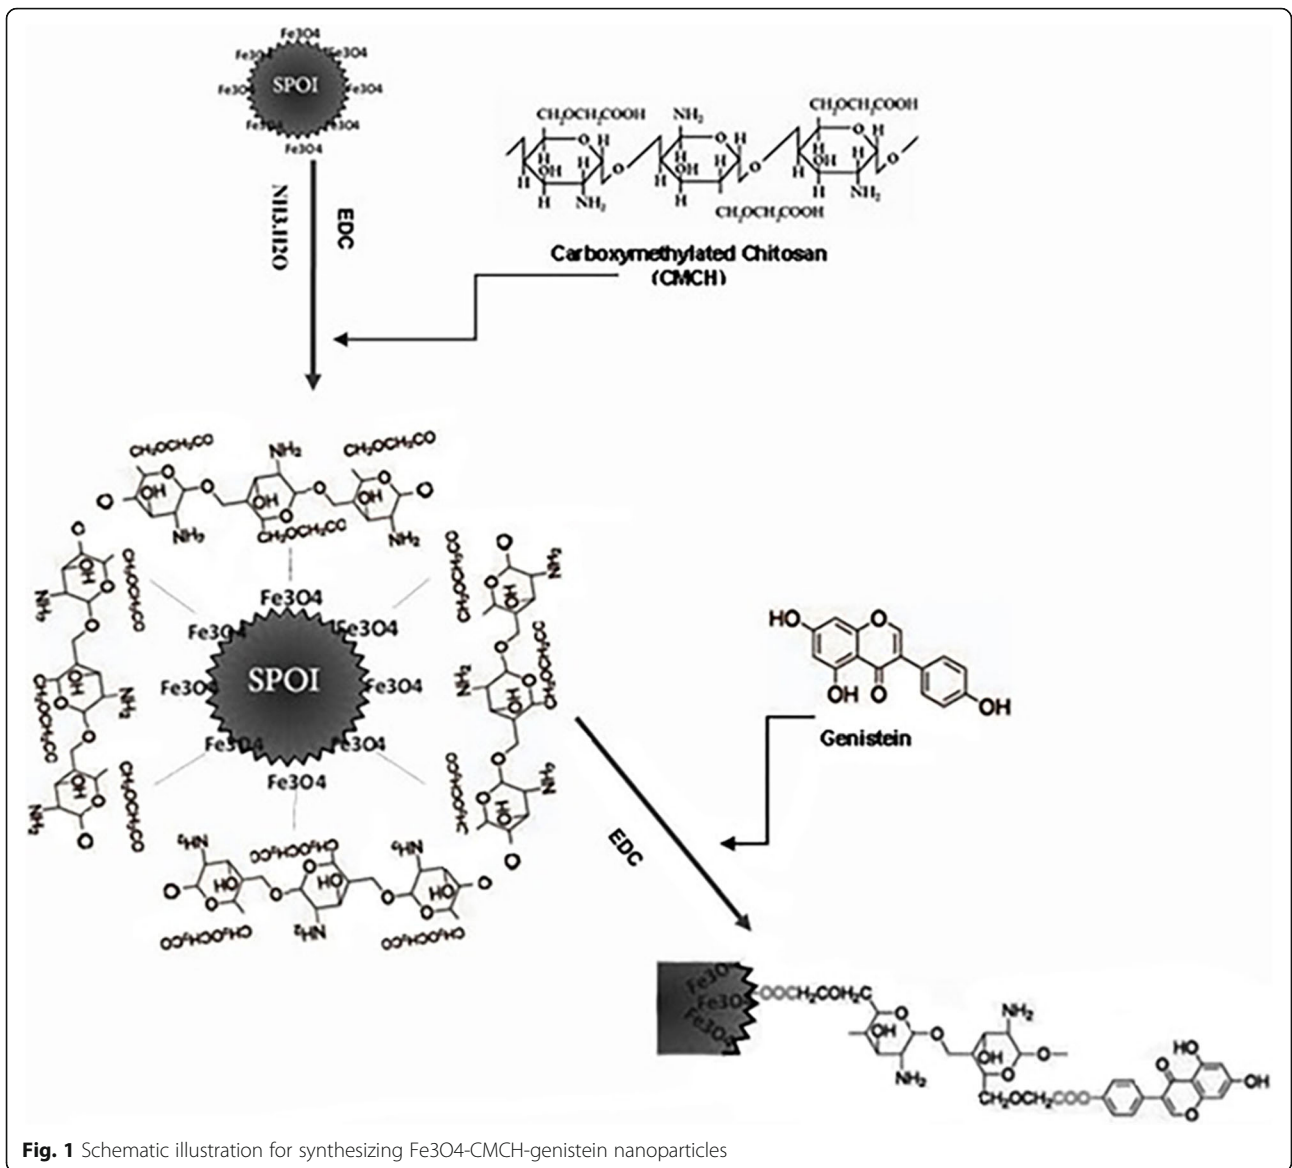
Fe3O4
Fe3O4
Fe3O4
SPOI
Fe3O4
Fe3O4
Fe3O4
Fe3O4
Fe3O4

NH3.H2O

EDC

$CH_2OCH_2COOH$ $NH_2$ $CH_2OCH_2COOH$
H OH H NH$_2$ H OH H H OH H NH$_2$
$CH_2OCH_2COOH$

Carboxymethylated Chitosan (CMCH)

$CH_2OCH_2CO$ $NH_2$ $CH_2OCH_2CO$
OH OH
$NH_2$ $CH_2OCH_2CO$ $NH_2$

SPOI
Fe3O4
Fe3O4
Fe3O4
Fe3O4
Fe3O4
Fe3O4
Fe3O4
Fe3O4

$CH_2OCH_2CO$
$NH_2$
OH

HO
OH O
OH
Genistein

EDC

Fe3O4
Fe3O4
Fe3O4
OOCH$_2$COH$_2$C
OH
NH$_2$
NH$_2$
OH
CH$_2$OCH$_2$COO
HO
OH

Fig. 1 Schematic illustration for synthesizing Fe3O4-CMCH-genistein nanoparticles